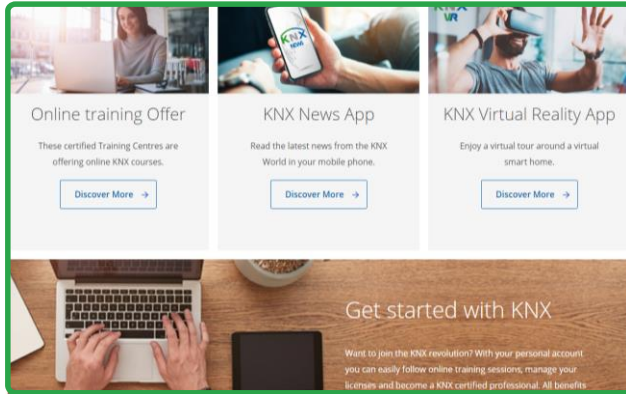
Online training Offer

These certified Training Centres are offering online KNX courses.

Discover More →

KNX News App

Read the latest news from the KNX World in your mobile phone.

Discover More →

KNX Virtual Reality App

Enjoy a virtual tour around a virtual smart home.

Discover More →

Get started with KNX

Want to join the KNX revolution? With your personal account you can easily follow online training sessions, manage your licenses and become a KNX certified professional. All benefits